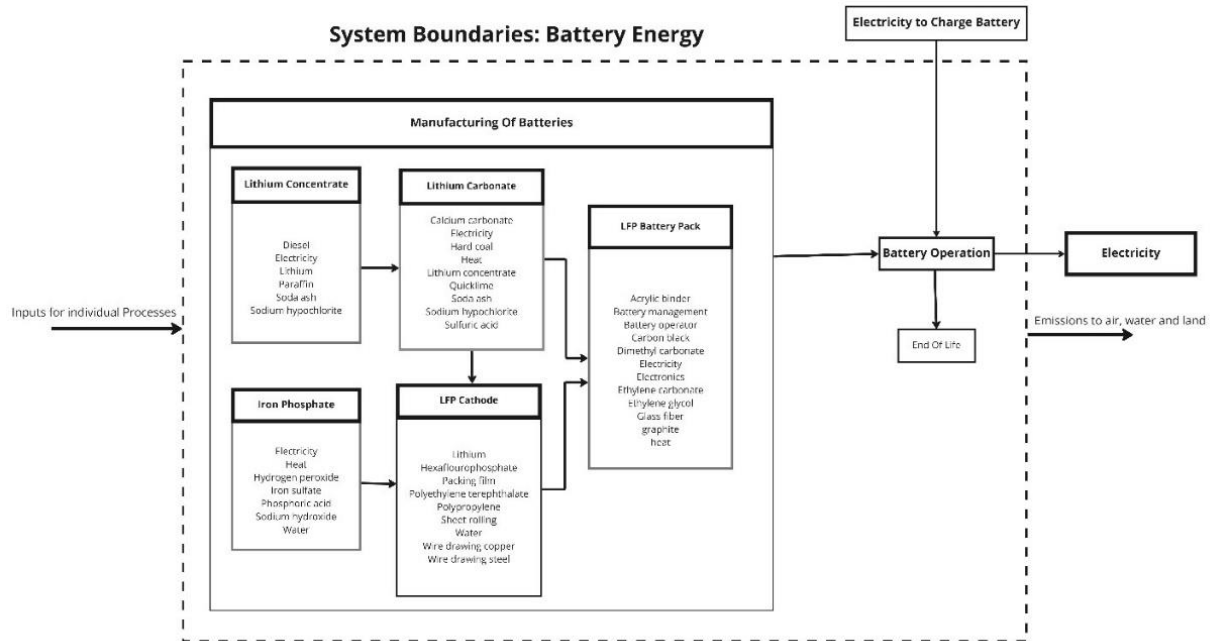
System Boundaries: Battery Energy

Electricity to Charge Battery

Manufacturing Of Batteries

Lithium Concentrate

Diesel
Electricity
Lithium
Paraffin
Soda ash
Sodium hypochlorite

Lithium Carbonate

Calcium carbonate
Electricity
Hard coal
Heat
Lithium concentrate
Quicklime
Soda ash
Sodium hypochlorite
Sulfuric acid

LFP Battery Pack

Acrylic binder
Battery management
Battery operator
Carbon black
Dimethyl carbonate
Electricity
Electronics
Ethylene carbonate
Ethylene glycol
Glass fiber
graphite
heat

Iron Phosphate

Electricity
Heat
Hydrogen peroxide
Iron sulfate
Phosphoric acid
Sodium hydroxide
Water

LFP Cathode

Lithium
Hexaflourophosphate
Packing film
Polyethylene terephthalate
Polypropylene
Sheet rolling
Water
Wire drawing copper
Wire drawing steel

Inputs for individual Processes

Battery Operation

Electricity

End Of Life

Emissions to air, water and land